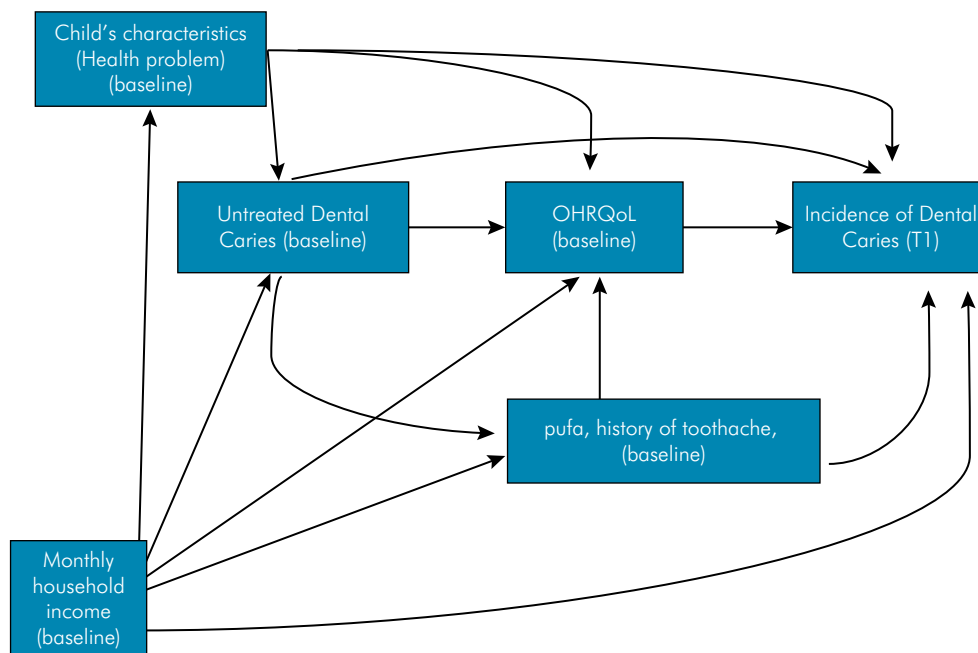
Child’s characteristics (Health problem) (baseline)

Untreated Dental Caries (baseline)

OHRQoL (baseline)

Incidence of Dental Caries (T1)

pufa, history of toothache, (baseline)

Monthly household income (baseline)